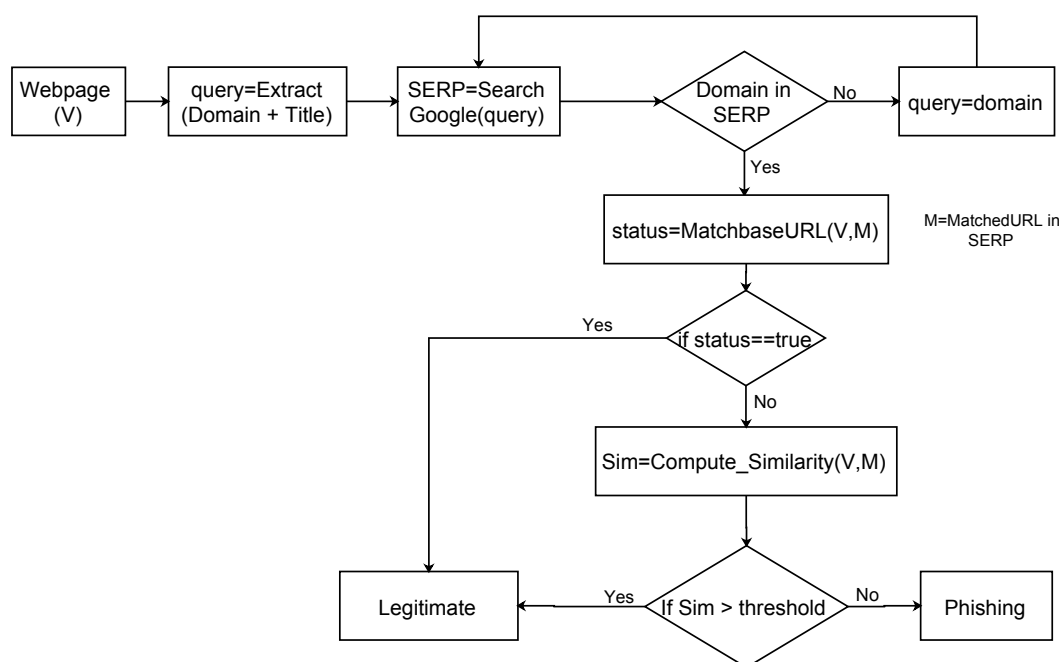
Webpage (V)

query=Extract (Domain + Title)

SERP=Search Google(query)

Domain in SERP

No

query=domain

Yes

status=MatchbaseURL(V,M)

M=MatchedURL in SERP

Yes

if status==true

No

Sim=Compute_Similarity(V,M)

Legitimate

Yes

If Sim > threshold

No

Phishing